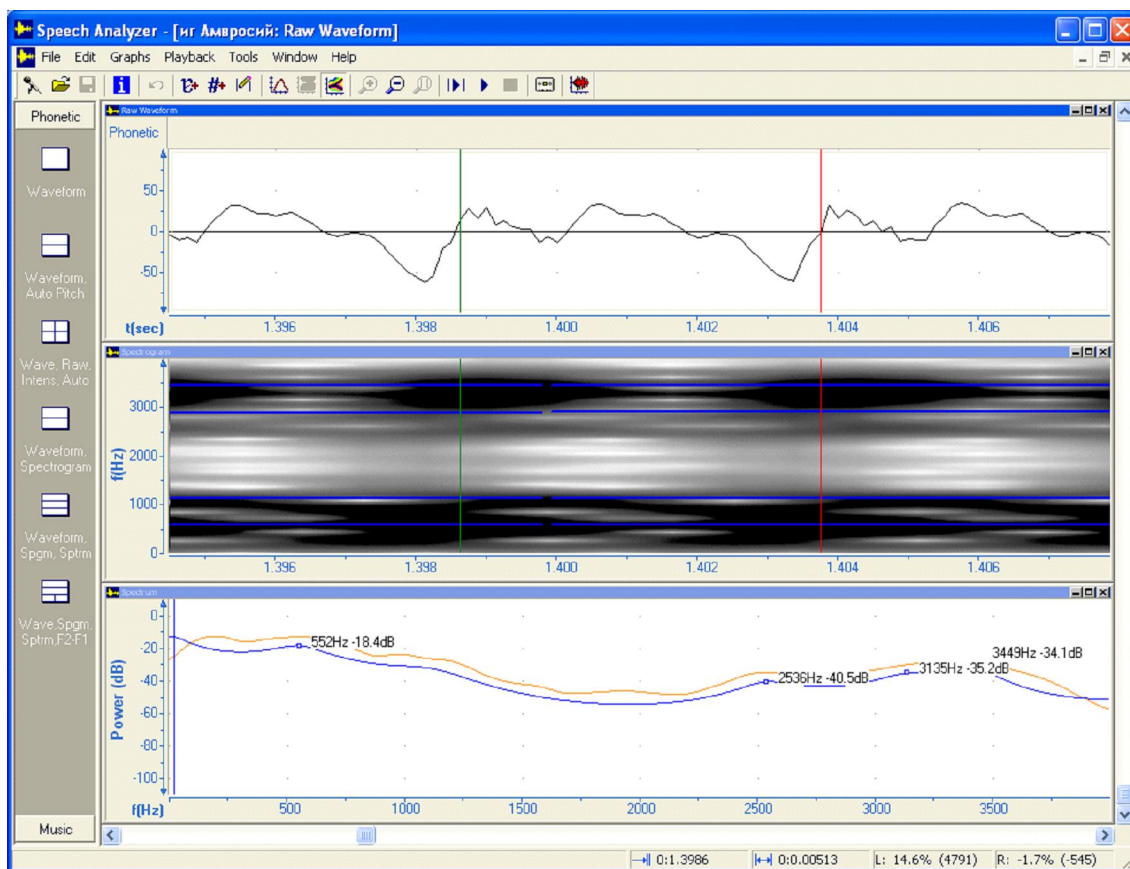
Speech Analyzer - [иг Амвросий: Raw Waveform]

File Edit Graphs Playback Tools Window Help

Phonetic

Waveform

Waveform, Auto Pitch

Wave, Raw, Intens, Auto

Waveform, Spectrogram

Waveform, Spgm, Sptrm

Wave,Spgm, Sptrm,F2-F1

Music

Raw Waveform

Phonetic

50

0

-50

t(sec) 1.396 1.398 1.400 1.402 1.404 1.406

Spectrogram

3000

2000

1000

0

f(Hz)

1.396 1.398 1.400 1.402 1.404 1.406

Spectrum

0

-20

-40

-60

-80

-100

Power (dB)

552Hz -18.4dB

2536Hz -40.5dB

3135Hz -35.2dB

3449Hz -34.1dB

f(Hz) 500 1000 1500 2000 2500 3000 3500

0:1.3986 0:0.00513 L: 14.6% (4791) R: -1.7% (-545)